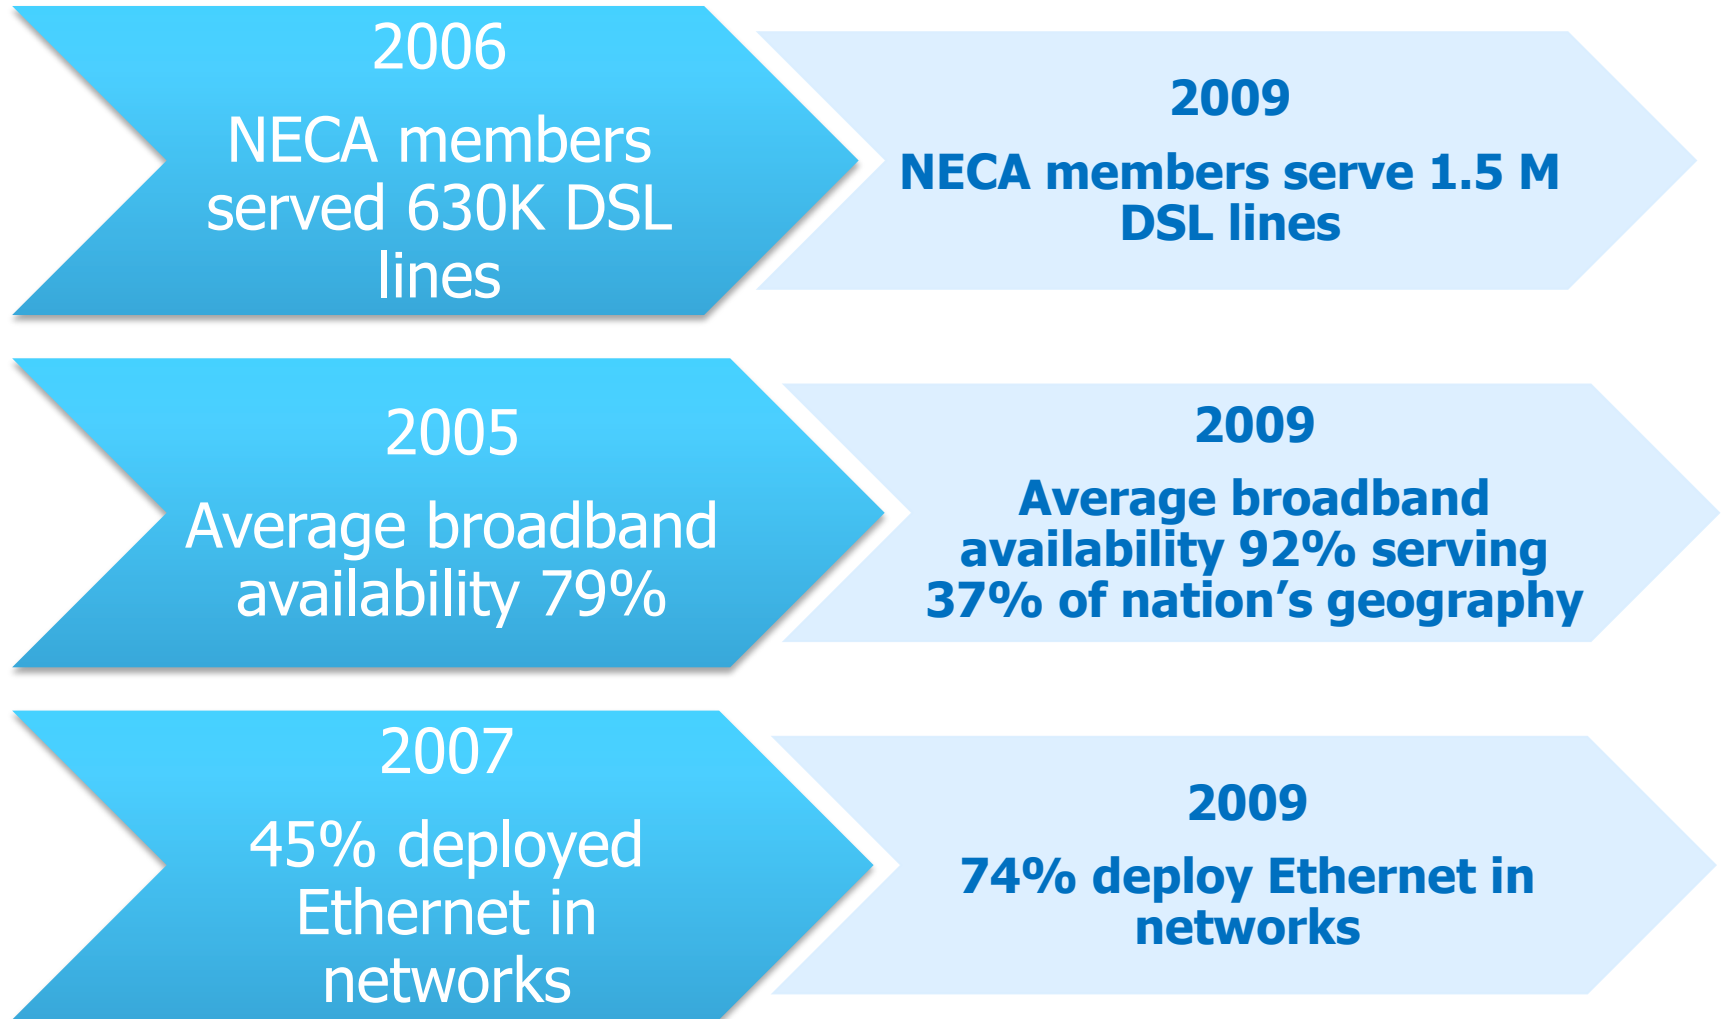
2006

NECA members served 630K DSL lines

2009

NECA members serve 1.5 M DSL lines

2005

Average broadband availability 79%

2009

Average broadband availability 92% serving 37% of nation’s geography

2007

45% deployed Ethernet in networks

2009

74% deploy Ethernet in networks